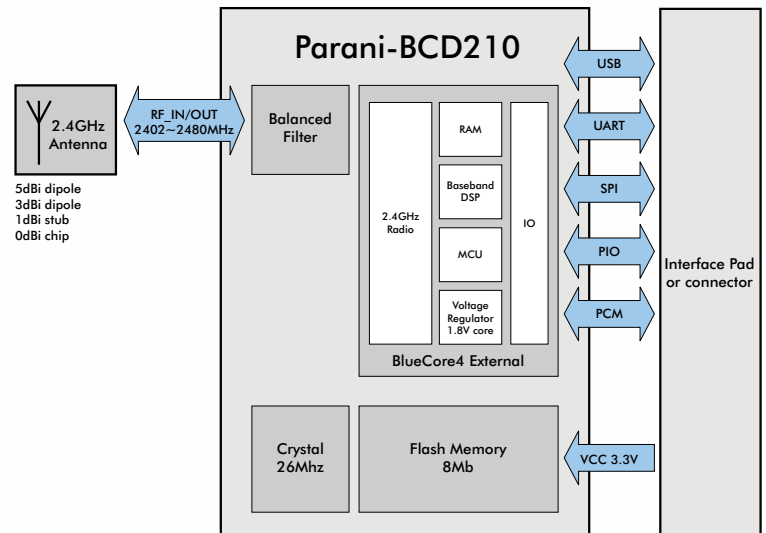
Parani-BCD210

2.4GHz Antenna

5dBi dipole
3dBi dipole
1dBi stub
0dBi chip

RF_IN/OUT
2402~2480MHz

Balanced Filter

2.4GHz Radio

RAM

Baseband DSP

MCU

Voltage Regulator 1.8V core

IO

BlueCore4 External

USB

UART

SPI

PIO

PCM

Interface Pad or connector

Crystal 26Mhz

Flash Memory 8Mb

VCC 3.3V